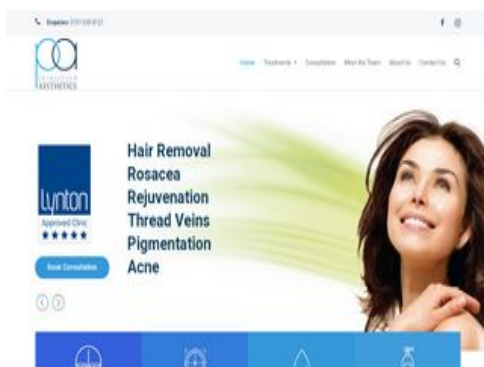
Enquiries: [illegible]

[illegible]
AESTHETICS

Home Treatments Consultation Meet the Team About Us Contact Us

Lynton
Approved Clinic
★★★★★

Hair Removal
Rosacea
Rejuvenation
Thread Veins
Pigmentation
Acne

Book Consultation